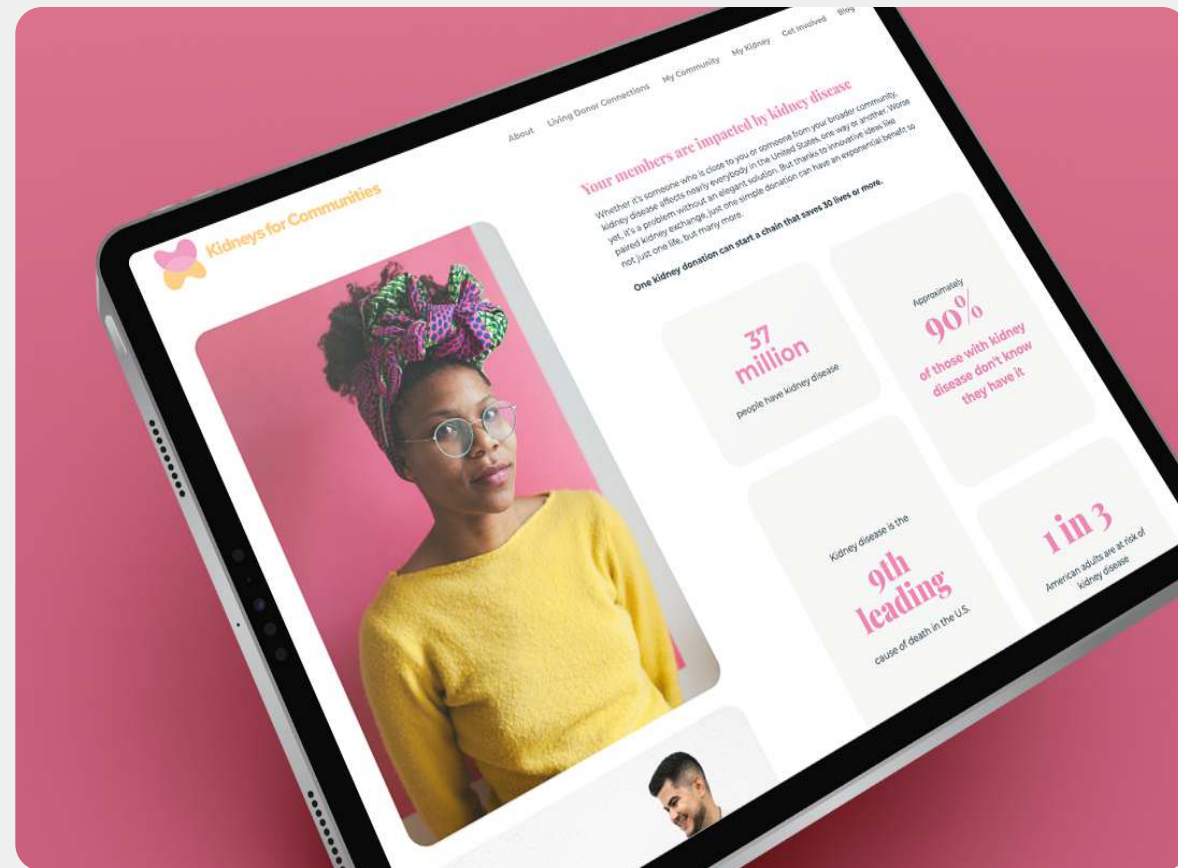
Kidneys for Communities

About Living Donor Connections My Community My Kidney Get Involved Blog

Your members are impacted by kidney disease

Whether it's someone who is close to you or someone from your broader community, kidney disease affects nearly everybody in the United States, one way or another. Worse yet, it's a problem without an elegant solution. But thanks to innovative ideas like paired kidney exchange, just one simple donation can have an exponential benefit so not just one life, but many more.

One kidney donation can start a chain that saves 30 lives or more.

37 million
people have kidney disease

Approximately
90%
of those with kidney disease don't know they have it

Kidney disease is the
9th leading
cause of death in the U.S.

1 in 3
American adults are at risk of kidney disease